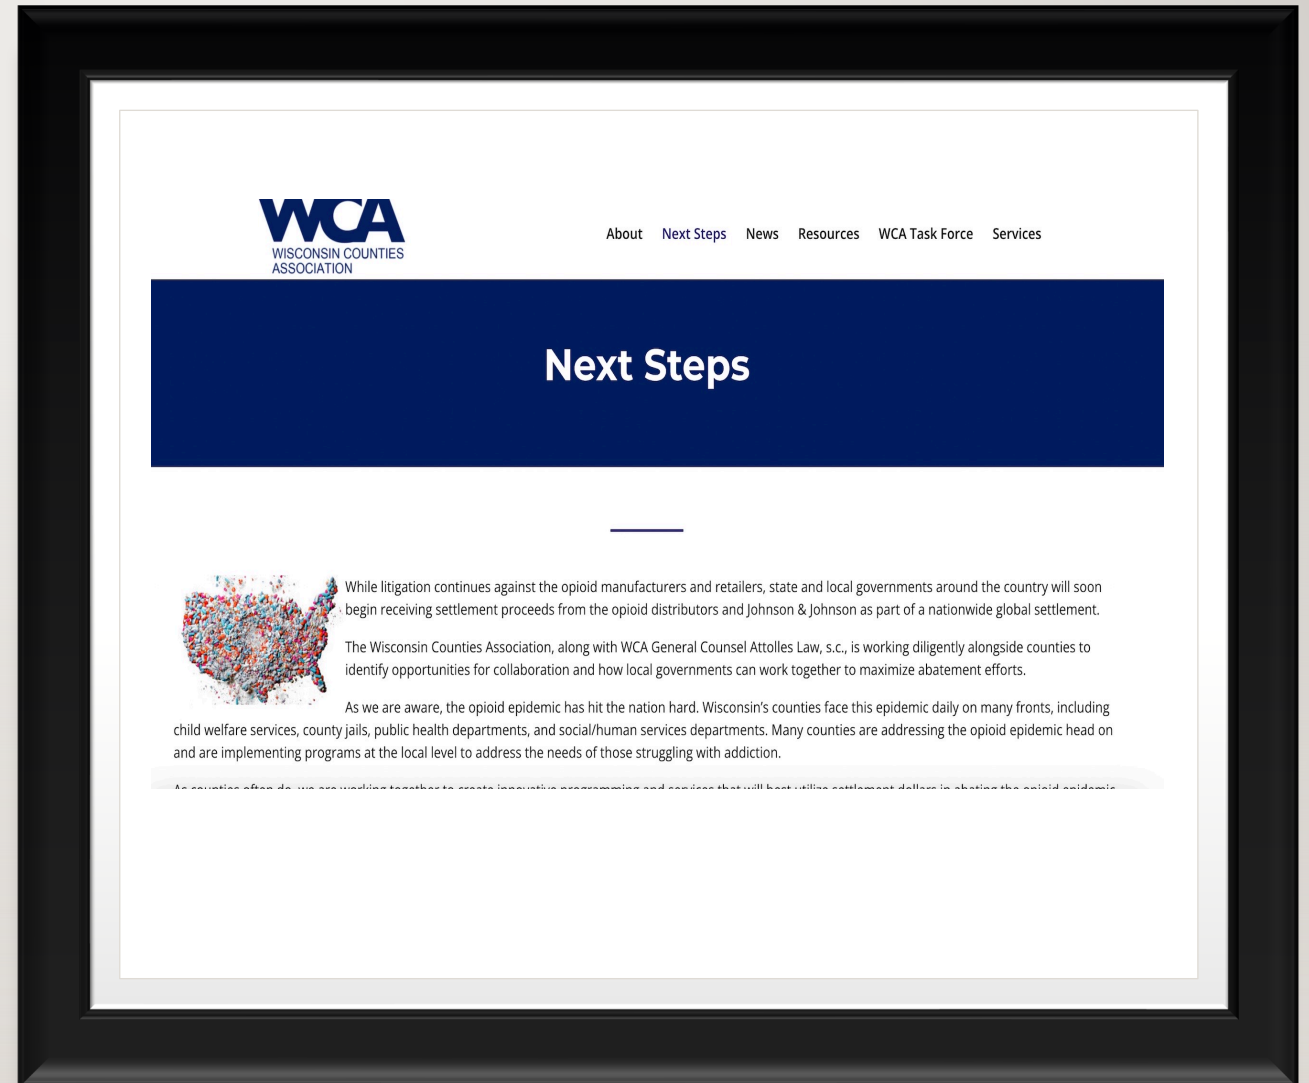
WCA
WISCONSIN COUNTIES ASSOCIATION

About Next Steps News Resources WCA Task Force Services

Next Steps

While litigation continues against the opioid manufacturers and retailers, state and local governments around the country will soon begin receiving settlement proceeds from the opioid distributors and Johnson & Johnson as part of a nationwide global settlement.

The Wisconsin Counties Association, along with WCA General Counsel Attolles Law, s.c., is working diligently alongside counties to identify opportunities for collaboration and how local governments can work together to maximize abatement efforts.

As we are aware, the opioid epidemic has hit the nation hard. Wisconsin's counties face this epidemic daily on many fronts, including child welfare services, county jails, public health departments, and social/human services departments. Many counties are addressing the opioid epidemic head on and are implementing programs at the local level to address the needs of those struggling with addiction.

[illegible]